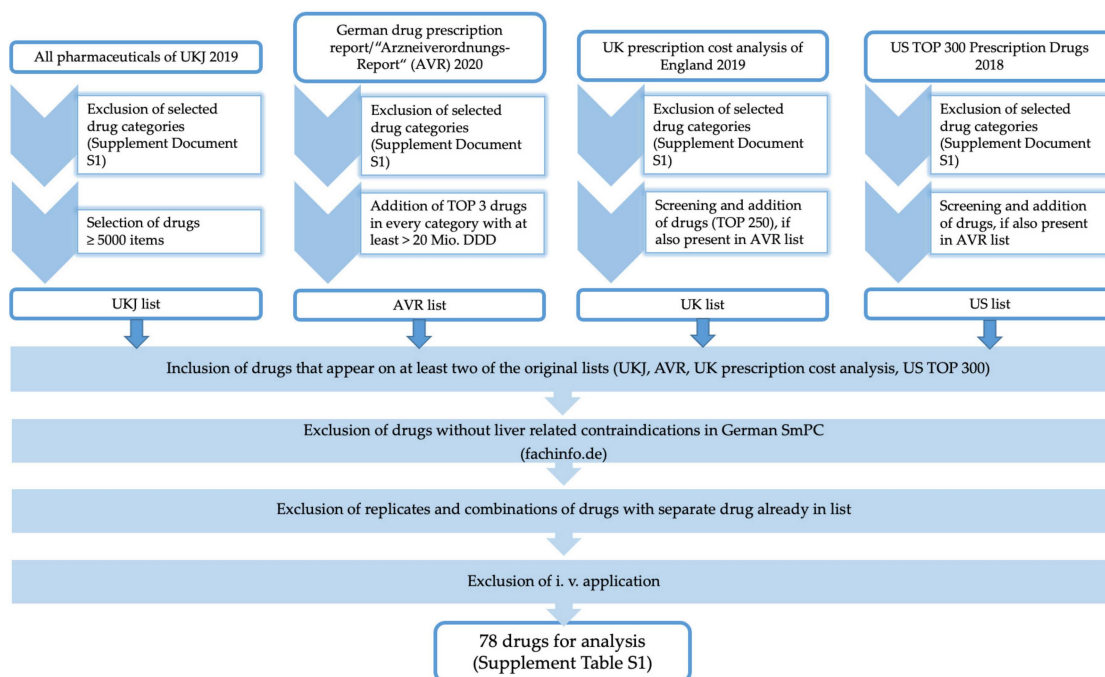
All pharmaceuticals of UKJ 2019

Exclusion of selected drug categories (Supplement Document S1)

Selection of drugs ≥ 5000 items

UKJ list

German drug prescription report/“Arzneiverordnungs-Report“ (AVR) 2020

Exclusion of selected drug categories (Supplement Document S1)

Addition of TOP 3 drugs in every category with at least > 20 Mio. DDD

AVR list

UK prescription cost analysis of England 2019

Exclusion of selected drug categories (Supplement Document S1)

Screening and addition of drugs (TOP 250), if also present in AVR list

UK list

US TOP 300 Prescription Drugs 2018

Exclusion of selected drug categories (Supplement Document S1)

Screening and addition of drugs, if also present in AVR list

US list

Inclusion of drugs that appear on at least two of the original lists (UKJ, AVR, UK prescription cost analysis, US TOP 300)

Exclusion of drugs without liver related contraindications in German SmPC (fachinfo.de)

Exclusion of replicates and combinations of drugs with separate drug already in list

Exclusion of i. v. application

78 drugs for analysis (Supplement Table S1)